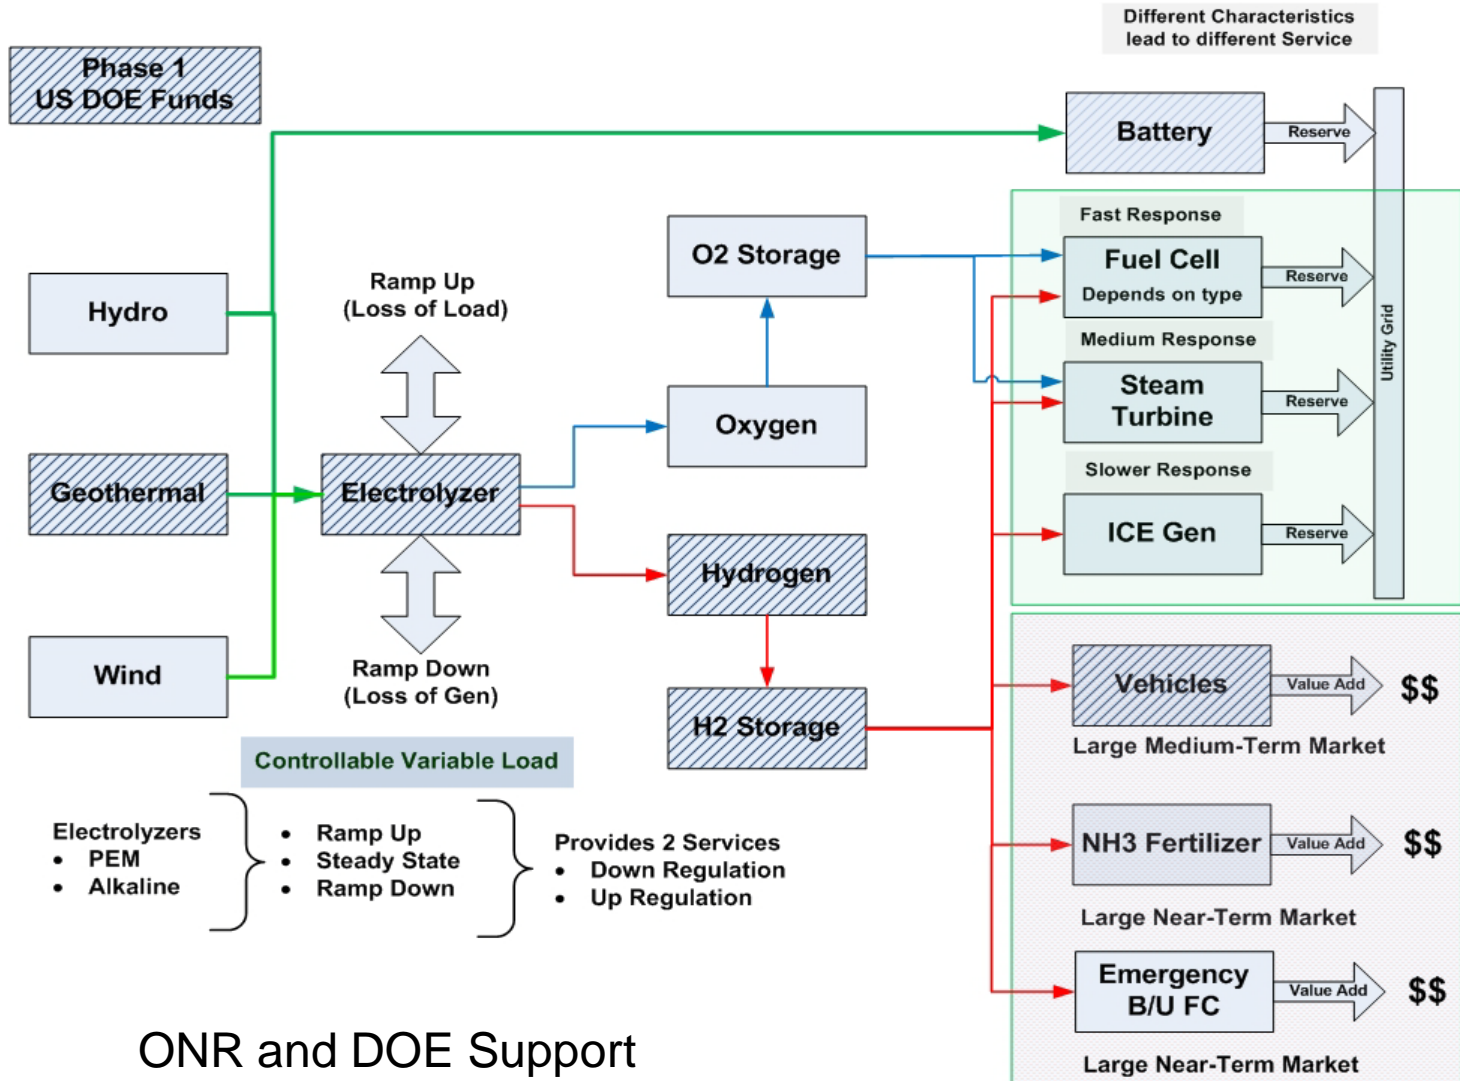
Different Characteristics lead to different Service

Phase 1
US DOE Funds

Battery

Reserve

Fast Response

Fuel Cell
Depends on type

Reserve

O2 Storage

Hydro

Ramp Up
(Loss of Load)

Medium Response

Steam Turbine

Reserve

Utility Grid

Oxygen

Geothermal

Electrolyzer

Slower Response

ICE Gen

Reserve

Hydrogen

Wind

Ramp Down
(Loss of Gen)

Vehicles

Value Add

$$

Large Medium-Term Market

H2 Storage

Controllable Variable Load

Electrolyzers
• PEM
• Alkaline

• Ramp Up
• Steady State
• Ramp Down

Provides 2 Services
• Down Regulation
• Up Regulation

NH3 Fertilizer

Value Add

$$

Large Near-Term Market

Emergency B/U FC

Value Add

$$

ONR and DOE Support

Large Near-Term Market